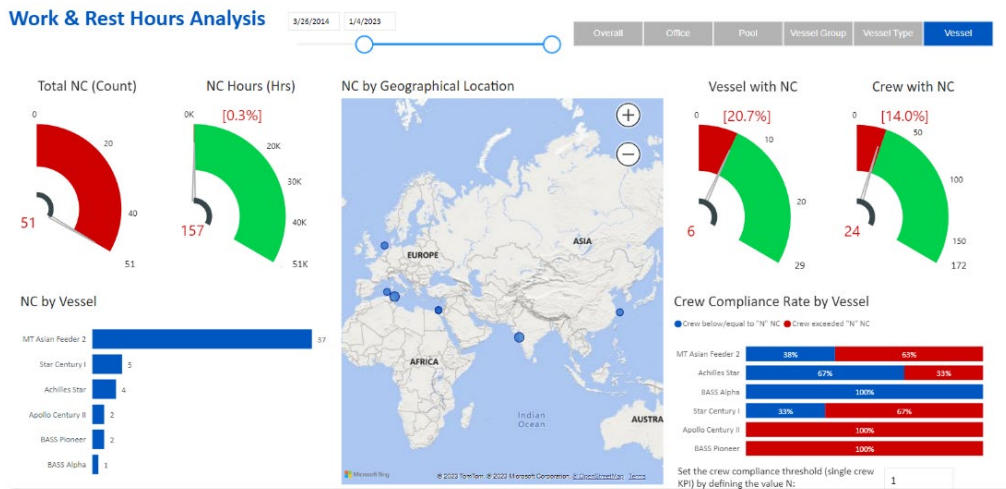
Work & Rest Hours Analysis

3/26/2014 1/4/2023

Overall Office Pool Vessel Group Vessel Type Vessel

Total NC (Count)

0 20 40 51

51

NC Hours (Hrs)

[0.3%]

0K 20K 30K 40K 51K

157

NC by Geographical Location

EUROPE ASIA AFRICA Indian Ocean AUSTRA

Microsoft Bing © 2023 TomTom © 2023 Microsoft Corporation © OpenStreetMap Terms

Vessel with NC

[20.7%]

0 10 20 29

6

Crew with NC

[14.0%]

0 50 100 150 172

24

NC by Vessel

| Vessel | NC |
|---|---|
| MT Asian Feeder 2 | 37 |
| Star Century I | 5 |
| Achilles Star | 4 |
| Apollo Century II | 2 |
| BASS Pioneer | 2 |
| BASS Alpha | 1 |

Crew Compliance Rate by Vessel

Crew below/equal to "N" NC Crew exceeded "N" NC

| Vessel | Crew below/equal to "N" NC | Crew exceeded "N" NC |
|---|---|---|
| MT Asian Feeder 2 | 38% | 63% |
| Achilles Star | 67% | 33% |
| BASS Alpha | 100% | |
| Star Century I | 33% | 67% |
| Apollo Century II | | 100% |
| BASS Pioneer | | 100% |

Set the crew compliance threshold (single crew KPI) by defining the value N: 1